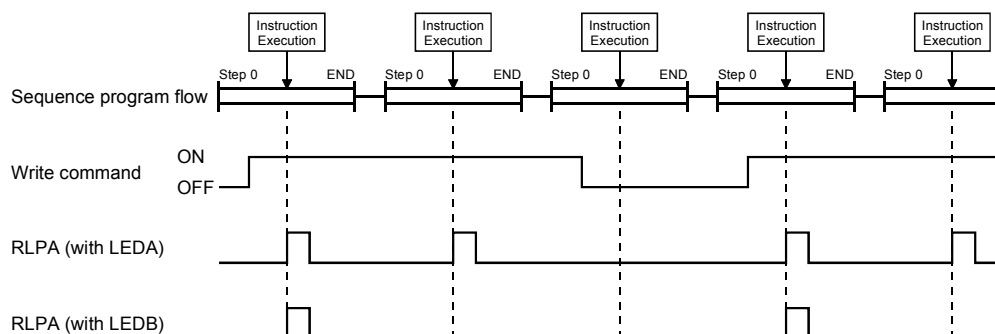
Instruction Execution
Instruction Execution
Instruction Execution
Instruction Execution
Instruction Execution

Step 0 END Step 0 END Step 0 END Step 0 END Step 0

Sequence program flow

ON
Write command
OFF

RLPA (with LEDA)

RLPA (with LEDB)